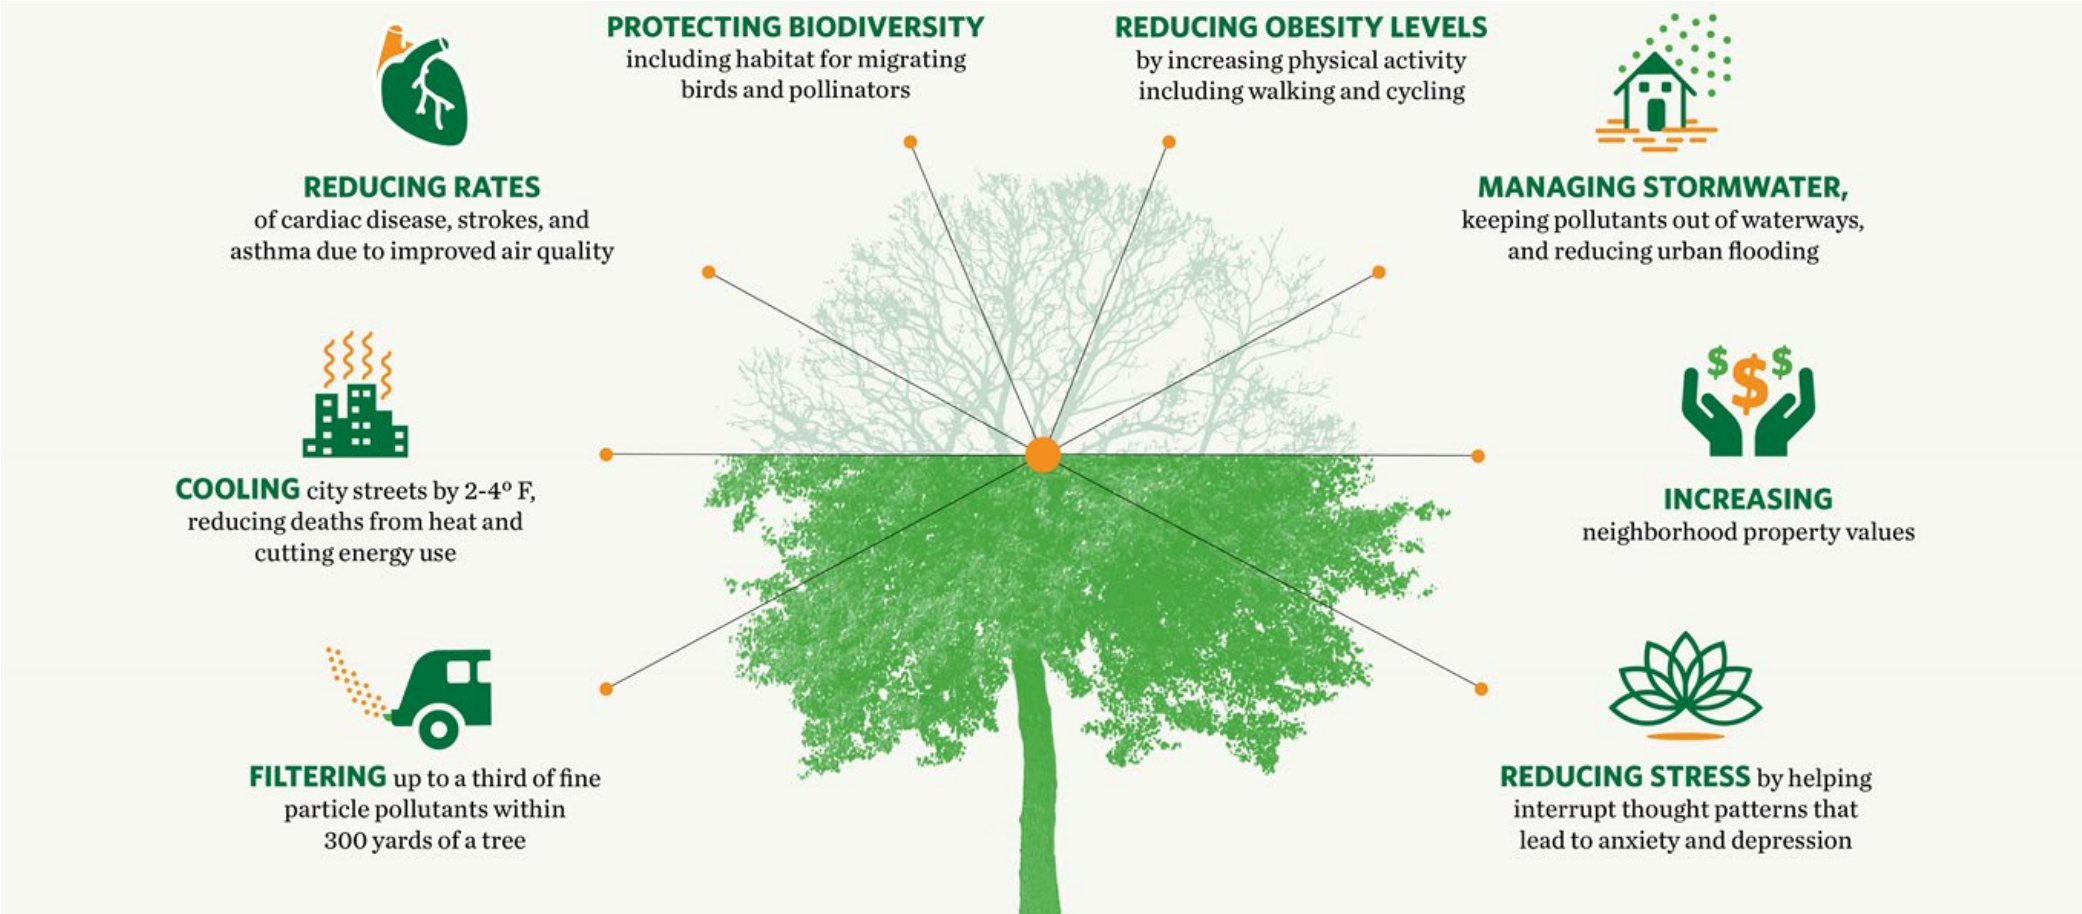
PROTECTING BIODIVERSITY including habitat for migrating birds and pollinators

REDUCING OBESITY LEVELS by increasing physical activity including walking and cycling

REDUCING RATES of cardiac disease, strokes, and asthma due to improved air quality

MANAGING STORMWATER, keeping pollutants out of waterways, and reducing urban flooding

COOLING city streets by 2-4° F, reducing deaths from heat and cutting energy use

INCREASING neighborhood property values

FILTERING up to a third of fine particle pollutants within 300 yards of a tree

REDUCING STRESS by helping interrupt thought patterns that lead to anxiety and depression